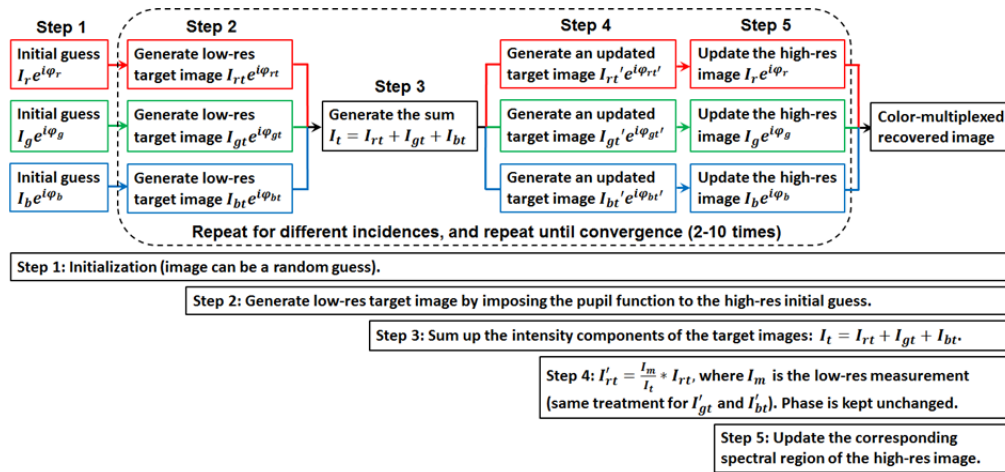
Step 1

Initial guess $I_r e^{i\varphi_r}$

Initial guess $I_g e^{i\varphi_g}$

Initial guess $I_b e^{i\varphi_b}$

Step 2

Generate low-res target image $I_{rt} e^{i\varphi_{rt}}$

Generate low-res target image $I_{gt} e^{i\varphi_{gt}}$

Generate low-res target image $I_{bt} e^{i\varphi_{bt}}$

Step 3

Generate the sum $I_t = I_{rt} + I_{gt} + I_{bt}$

Step 4

Generate an updated target image $I_{rt}' e^{i\varphi_{rt}'}$

Generate an updated target image $I_{gt}' e^{i\varphi_{gt}'}$

Generate an updated target image $I_{bt}' e^{i\varphi_{bt}'}$

Step 5

Update the high-res image $I_r e^{i\varphi_r}$

Update the high-res image $I_g e^{i\varphi_g}$

Update the high-res image $I_b e^{i\varphi_b}$

Color-multiplexed recovered image

Repeat for different incidences, and repeat until convergence (2-10 times)

Step 1: Initialization (image can be a random guess).

Step 2: Generate low-res target image by imposing the pupil function to the high-res initial guess.

Step 3: Sum up the intensity components of the target images: $I_t = I_{rt} + I_{gt} + I_{bt}$.

Step 4: $I_{rt}' = \frac{I_m}{I_t} * I_{rt}$, where $I_m$ is the low-res measurement (same treatment for $I_{gt}'$ and $I_{bt}'$). Phase is kept unchanged.

Step 5: Update the corresponding spectral region of the high-res image.